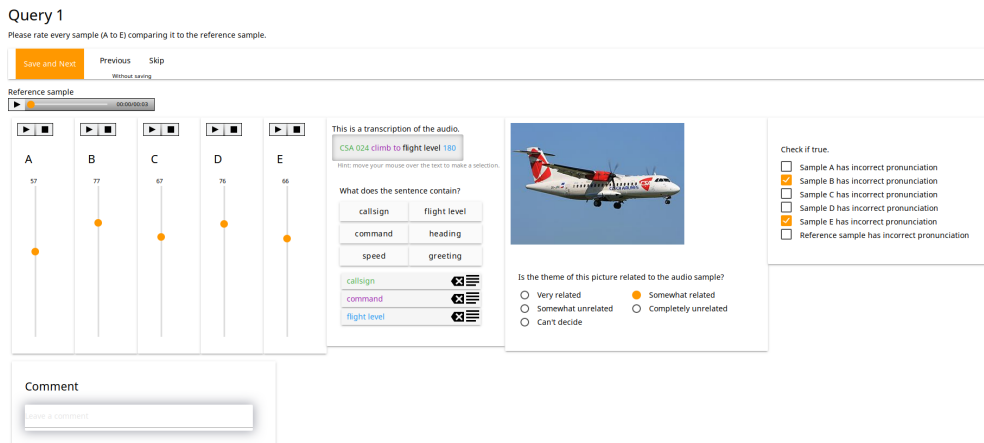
Query 1

Please rate every sample (A to E) comparing it to the reference sample.

Save and Next

Previous

Skip
Without saving

Reference sample

00:00/00:03

A
57

B
77

C
67

D
76

E
66

This is a transcription of the audio.

CSA 024 climb to flight level 180

Hint: move your mouse over the text to make a selection.

What does the sentence contain?

callsign
flight level
command
heading
speed
greeting

callsign
command
flight level

Is the theme of this picture related to the audio sample?

Very related
Somewhat related
Somewhat unrelated
Completely unrelated
Can't decide

Check if true.

Sample A has incorrect pronunciation
Sample B has incorrect pronunciation
Sample C has incorrect pronunciation
Sample D has incorrect pronunciation
Sample E has incorrect pronunciation
Reference sample has incorrect pronunciation

Comment

Leave a comment